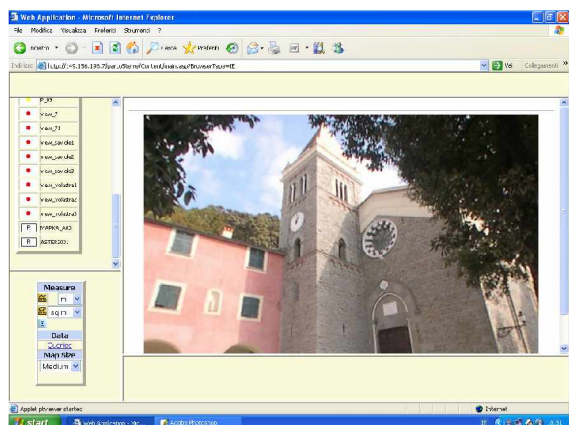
Web Application - Microsoft Internet Explorer

File Modifica Visualizza Preferiti Strumenti ?

Indietro Cerca Preferiti

Indirizzo http://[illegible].156.135.7/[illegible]/Content/main.asp?BrowserType=IE Vai Collegamenti

P_35
view_7
view_71
view_savde1
view_savde2
view_savde3
view_volistra1
view_volistra2
view_volistra3
P PAPPA_AK3
R ASTERISCO

Measure
m
sq m
Data
Queries
Map size
Medium

Applet phviewer started

Internet

start Web Application - Mic... Adobe Photoshop